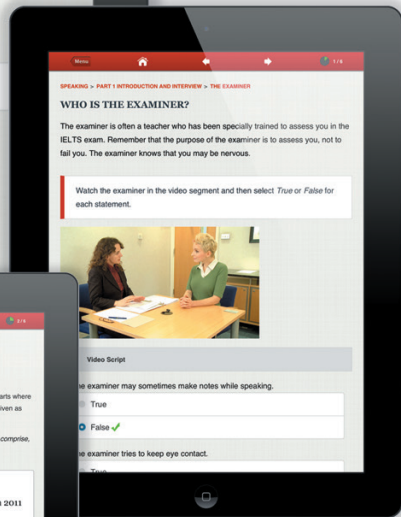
Menu

1 / 8

SPEAKING > PART 1 INTRODUCTION AND INTERVIEW > THE EXAMINER

WHO IS THE EXAMINER?

The examiner is often a teacher who has been specially trained to assess you in the IELTS exam. Remember that the purpose of the examiner is to assess you, not to fail you. The examiner knows that you may be nervous.

Watch the examiner in the video segment and then select True or False for each statement.

Video Script

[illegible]e examiner may sometimes make notes while speaking.

True

False ✓

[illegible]e examiner tries to keep eye contact.

True

3 / 5

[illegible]arts where

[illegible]iven as

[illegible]comprise,

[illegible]n 2011